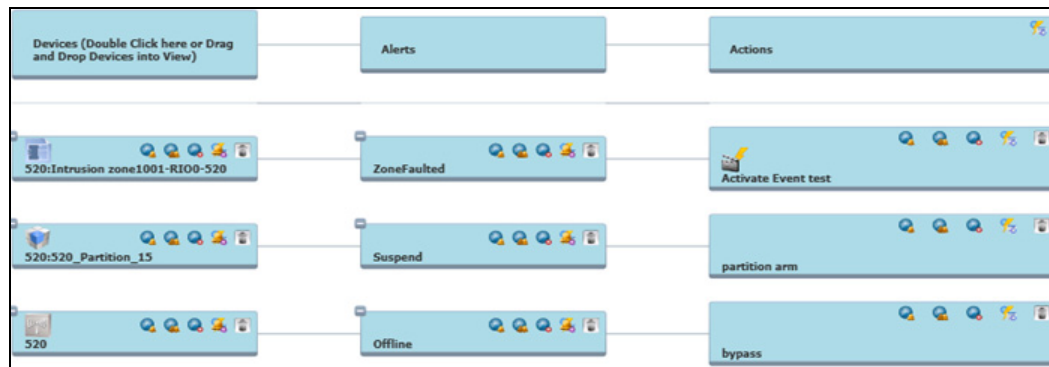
Devices (Double Click here or Drag and Drop Devices into View)

Alerts

Actions

520:Intrusion zone1001-RIO0-520

ZoneFaulted

Activate Event test

520:520_Partition_15

Suspend

partition arm

520

Offline

bypass